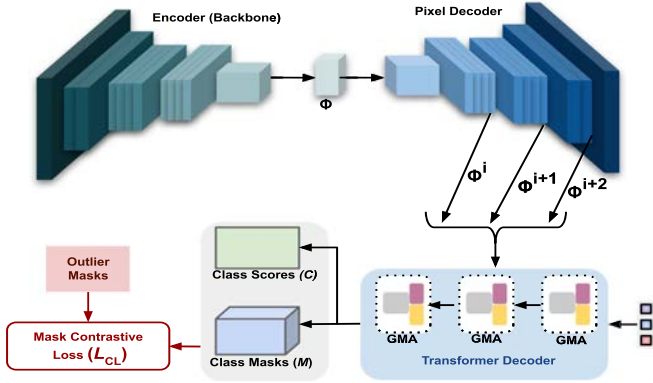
Encoder (Backbone)

Pixel Decoder

$\Phi$

$\Phi^{i}$

$\Phi^{i+1}$

$\Phi^{i+2}$

Class Scores *(C)*

Class Masks *(M)*

Outlier Masks

Mask Contrastive Loss $(L_{CL})$

GMA

GMA

GMA

Transformer Decoder